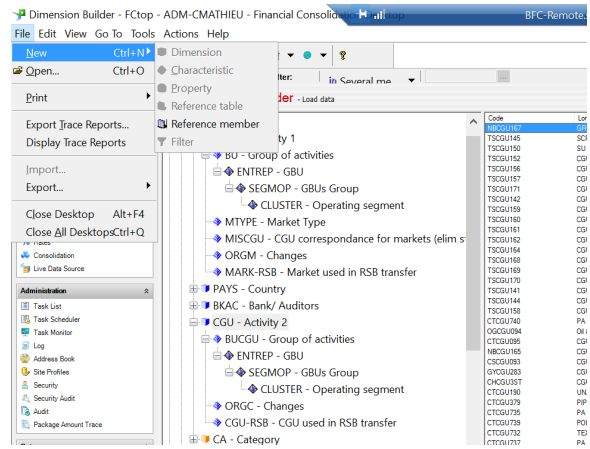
Dimension Builder - FCtop - ADM-CMATHIEU - Financial Consolidat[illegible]op

BFC-Remote.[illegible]

File Edit View Go To Tools Actions Help

New Ctrl+N
Open... Ctrl+O
Print
Export Trace Reports...
Display Trace Reports
Import...
Export...
Close Desktop Alt+F4
Close All Desktops Ctrl+Q

Dimension
Characteristic
Property
Reference table
Reference member
Filter

ilter:
in Several me
der - Load data

ctivity 1
BU - Group of activities
ENTREP - GBU
SEGMOP - GBUs Group
CLUSTER - Operating segment
MTYPE - Market Type
MISCGU - CGU correspondance for markets (elim s
ORGM - Changes
MARK-RSB - Market used in RSB transfer
PAYS - Country
BKAC - Bank/ Auditors
CGU - Activity 2
BUCGU - Group of activities
ENTREP - GBU
SEGMOP - GBUs Group
CLUSTER - Operating segment
ORGC - Changes
CGU-RSB - CGU used in RSB transfer
CA - Category

Rates
Consolidation
Live Data Source

Administration
Task List
Task Scheduler
Task Monitor
Log
Address Book
Site Profiles
Security
Security Audit
Audit
Package Amount Trace

| Code | Lo |
|---|---|
| NBCGU167 | GR |
| TSCGU145 | CG |
| TSCGU150 | SU |
| TSCGU152 | CG |
| TSCGU156 | CG |
| TSCGU157 | CG |
| TSCGU171 | CG |
| TSCGU142 | CG |
| TSCGU159 | CG |
| TSCGU160 | CG |
| TSCGU161 | CG |
| TSCGU162 | CG |
| TSCGU164 | CG |
| TSCGU168 | CG |
| TSCGU169 | CG |
| TSCGU170 | CG |
| TSCGU141 | CG |
| TSCGU144 | CG |
| TSCGU158 | CG |
| CTCGU740 | PA |
| OGCGU094 | Oil |
| CTCGU095 | CG |
| NBCGU165 | CG |
| CSCGU093 | CG |
| GYCGU283 | CG |
| CHCGU3ST | CG |
| CTCGU190 | UN |
| CTCGU379 | PIP |
| CTCGU735 | PA |
| CTCGU739 | PO |
| CTCGU732 | TE |
| CTCGU737 | PA |